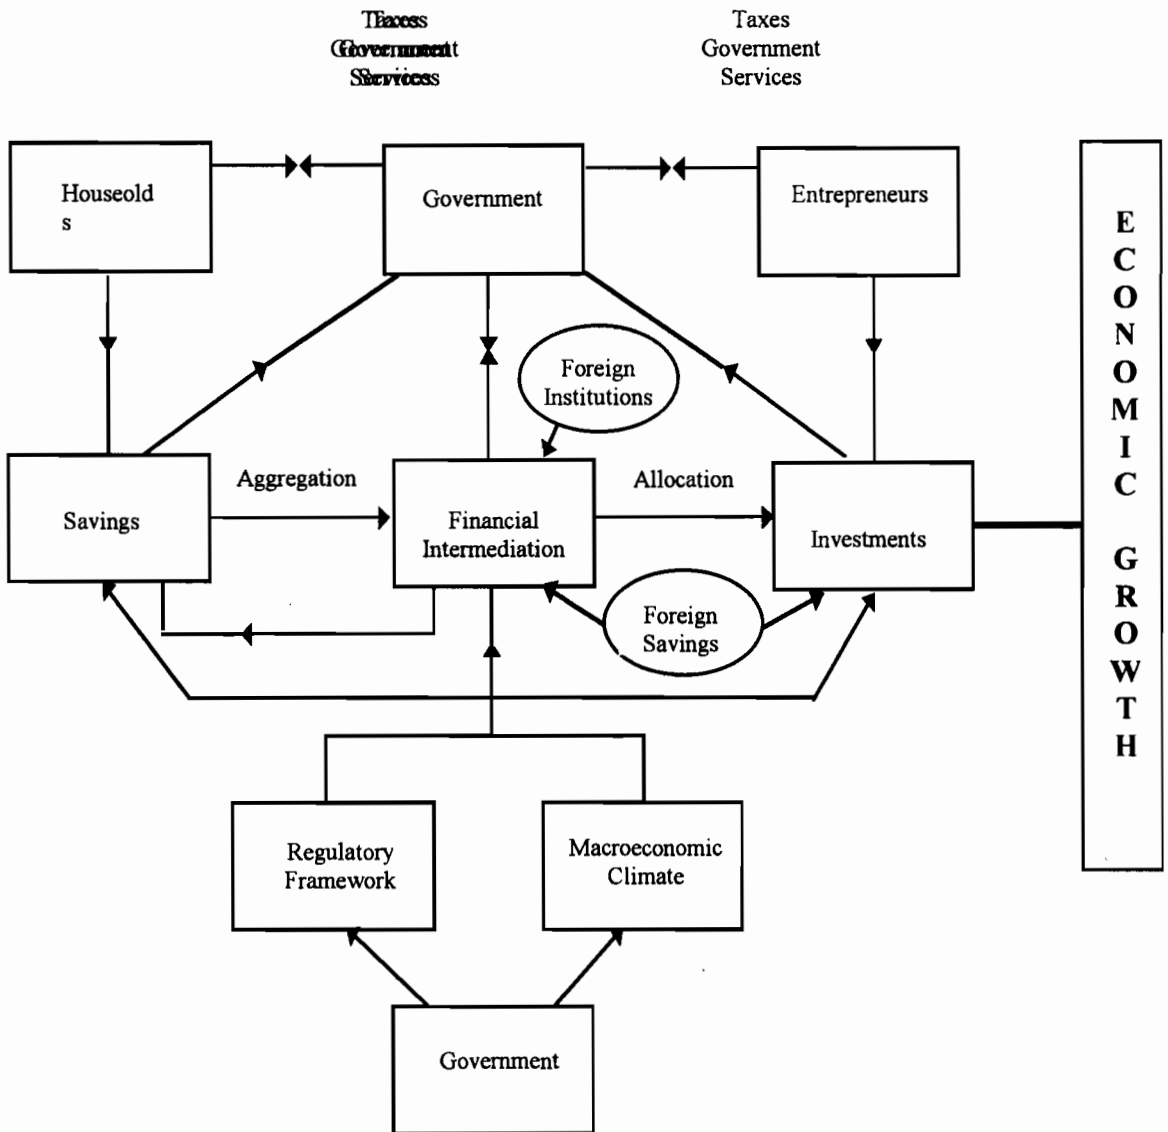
Taxes
Government
Services

Taxes
Government
Services

Houseolds

Government

Entrepreneurs

E C O N O M I C G R O W T H

Foreign Institutions

Aggregation

Allocation

Savings

Financial Intermediation

Investments

Foreign Savings

Regulatory Framework

Macroeconomic Climate

Government